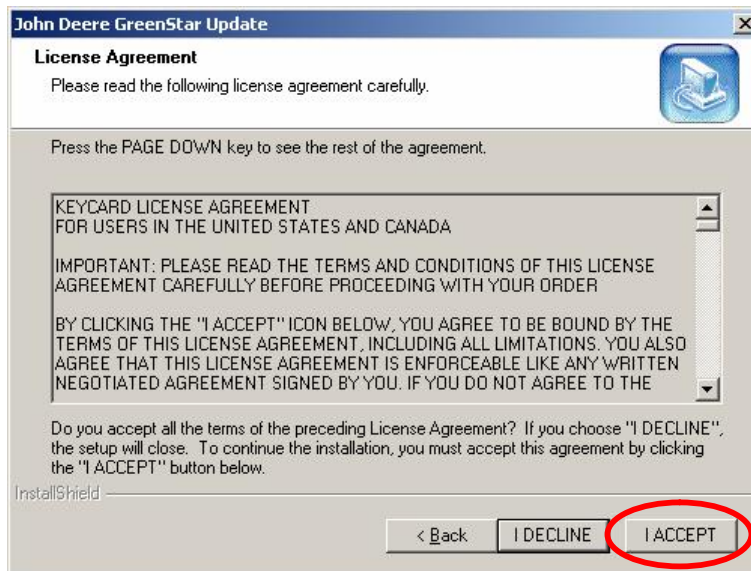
John Deere GreenStar Update

License Agreement

Please read the following license agreement carefully.

Press the PAGE DOWN key to see the rest of the agreement.

KEYCARD LICENSE AGREEMENT
FOR USERS IN THE UNITED STATES AND CANADA

IMPORTANT: PLEASE READ THE TERMS AND CONDITIONS OF THIS LICENSE AGREEMENT CAREFULLY BEFORE PROCEEDING WITH YOUR ORDER

BY CLICKING THE "I ACCEPT" ICON BELOW, YOU AGREE TO BE BOUND BY THE TERMS OF THIS LICENSE AGREEMENT, INCLUDING ALL LIMITATIONS. YOU ALSO AGREE THAT THIS LICENSE AGREEMENT IS ENFORCEABLE LIKE ANY WRITTEN NEGOTIATED AGREEMENT SIGNED BY YOU. IF YOU DO NOT AGREE TO THE

Do you accept all the terms of the preceding License Agreement? If you choose "I DECLINE", the setup will close. To continue the installation, you must accept this agreement by clicking the "I ACCEPT" button below.

InstallShield

< Back

I DECLINE

I ACCEPT